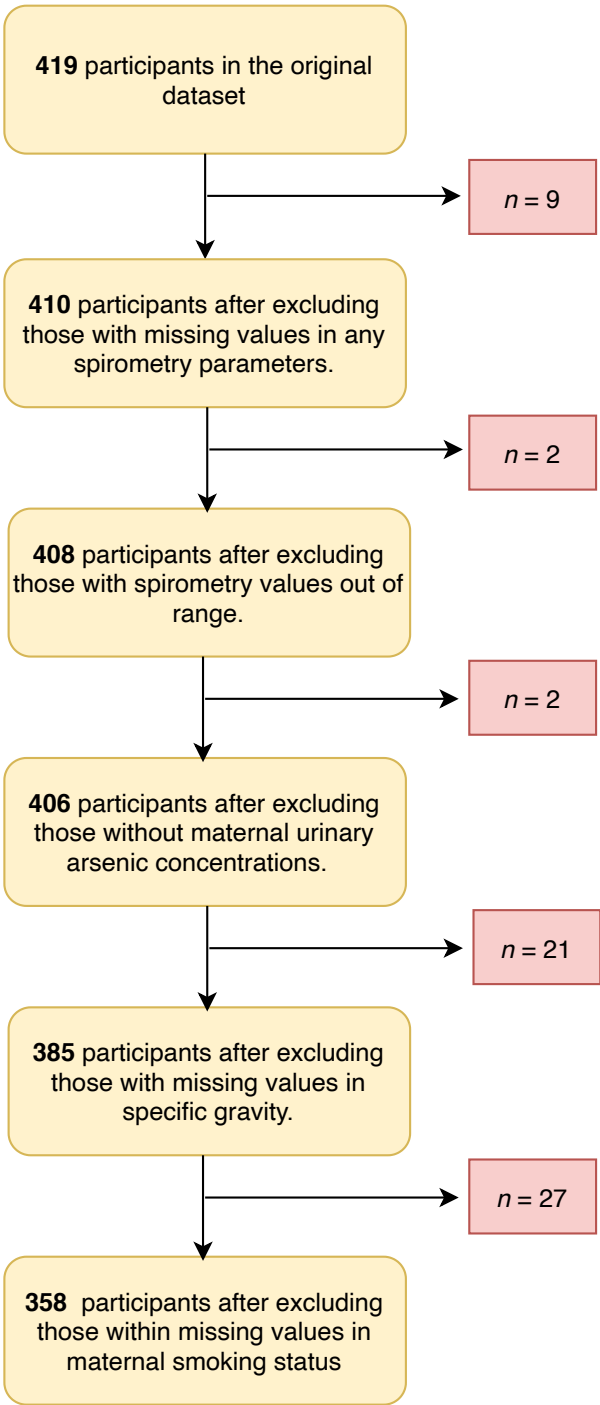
**419** participants in the original dataset

*n* = 9

**410** participants after excluding those with missing values in any spirometry parameters.

*n* = 2

**408** participants after excluding those with spirometry values out of range.

*n* = 2

**406** participants after excluding those without maternal urinary arsenic concentrations.

*n* = 21

**385** participants after excluding those with missing values in specific gravity.

*n* = 27

**358** participants after excluding those within missing values in maternal smoking status